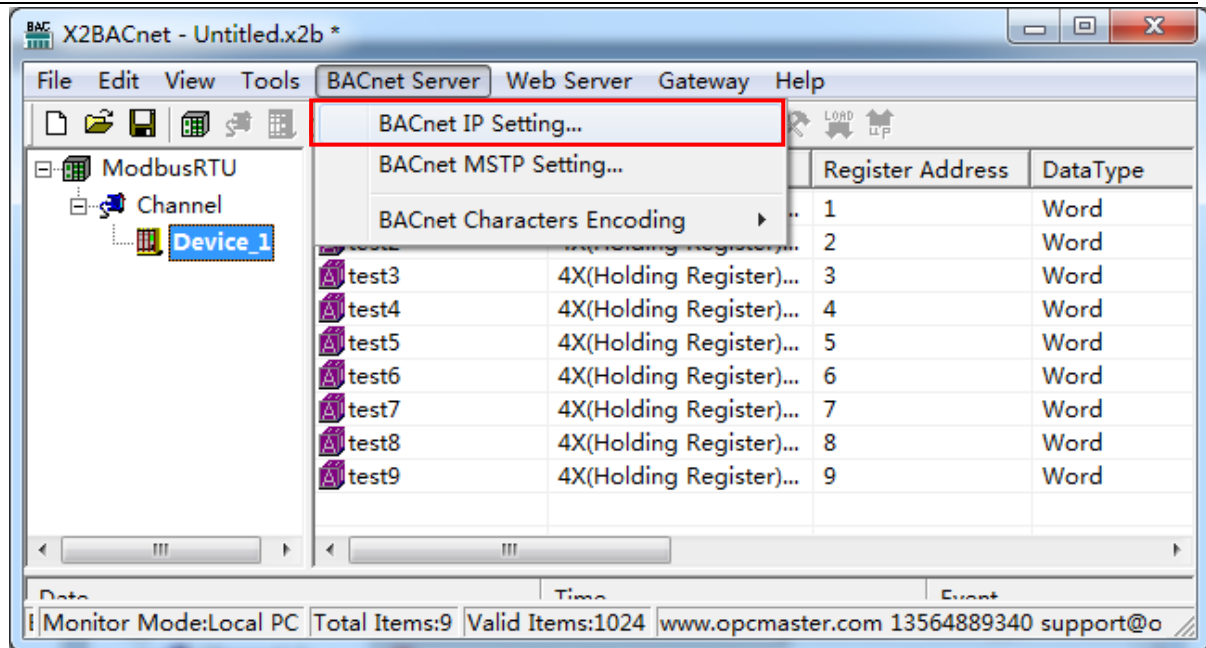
X2BACnet - Untitled.x2b *

File Edit View Tools BACnet Server Web Server Gateway Help

BACnet IP Setting...
BACnet MSTP Setting...
BACnet Characters Encoding

LOAD UP

ModbusRTU
Channel
Device_1

| | | Register Address | DataType |
|---|---|---|---|
| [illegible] | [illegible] | 1 | Word |
| test2 | 4X(Holding Register)... | 2 | Word |
| test3 | 4X(Holding Register)... | 3 | Word |
| test4 | 4X(Holding Register)... | 4 | Word |
| test5 | 4X(Holding Register)... | 5 | Word |
| test6 | 4X(Holding Register)... | 6 | Word |
| test7 | 4X(Holding Register)... | 7 | Word |
| test8 | 4X(Holding Register)... | 8 | Word |
| test9 | 4X(Holding Register)... | 9 | Word |

Date Time Event

Monitor Mode:Local PC Total Items:9 Valid Items:1024 www.opcmaster.com 13564889340 support@o